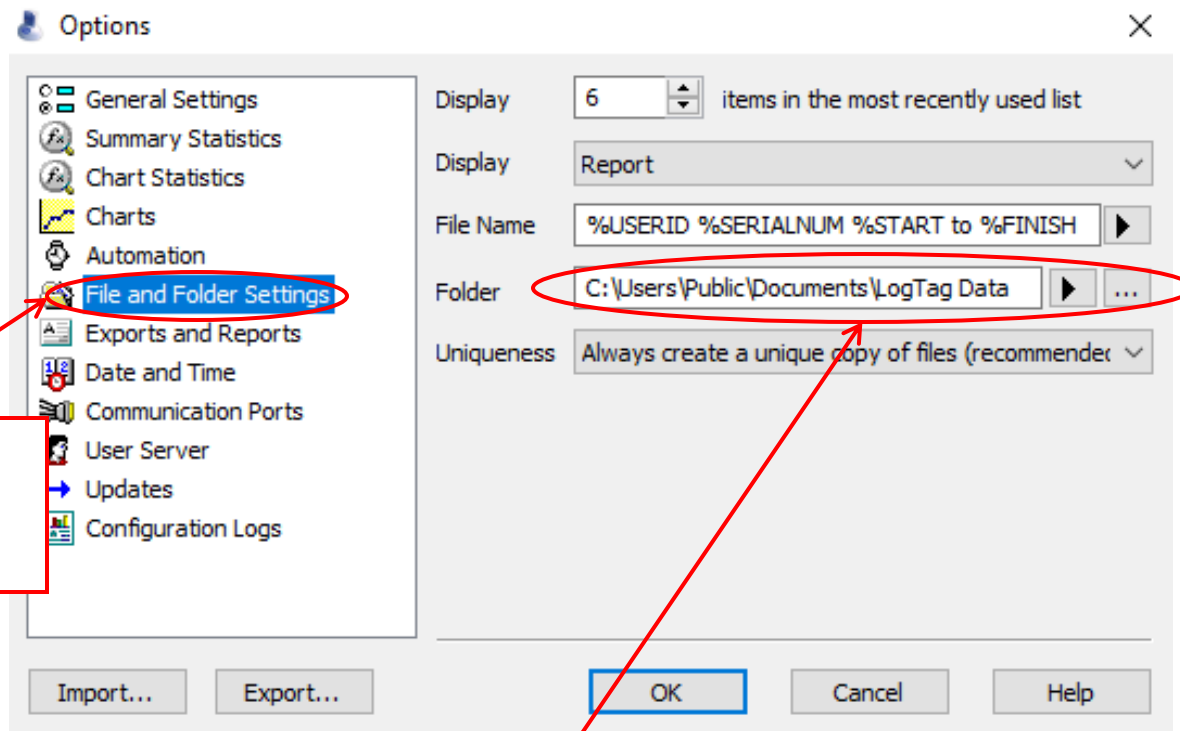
Options

General Settings
Summary Statistics
Chart Statistics
Charts
Automation
File and Folder Settings
Exports and Reports
Date and Time
Communication Ports
User Server
Updates
Configuration Logs

Display 6 items in the most recently used list

Display Report

File Name %USERID %SERIALNUM %START to %FINISH

Folder C:\Users\Public\Documents\LogTag Data ...

Uniqueness Always create a unique copy of files (recommendec

Import... Export... OK Cancel Help